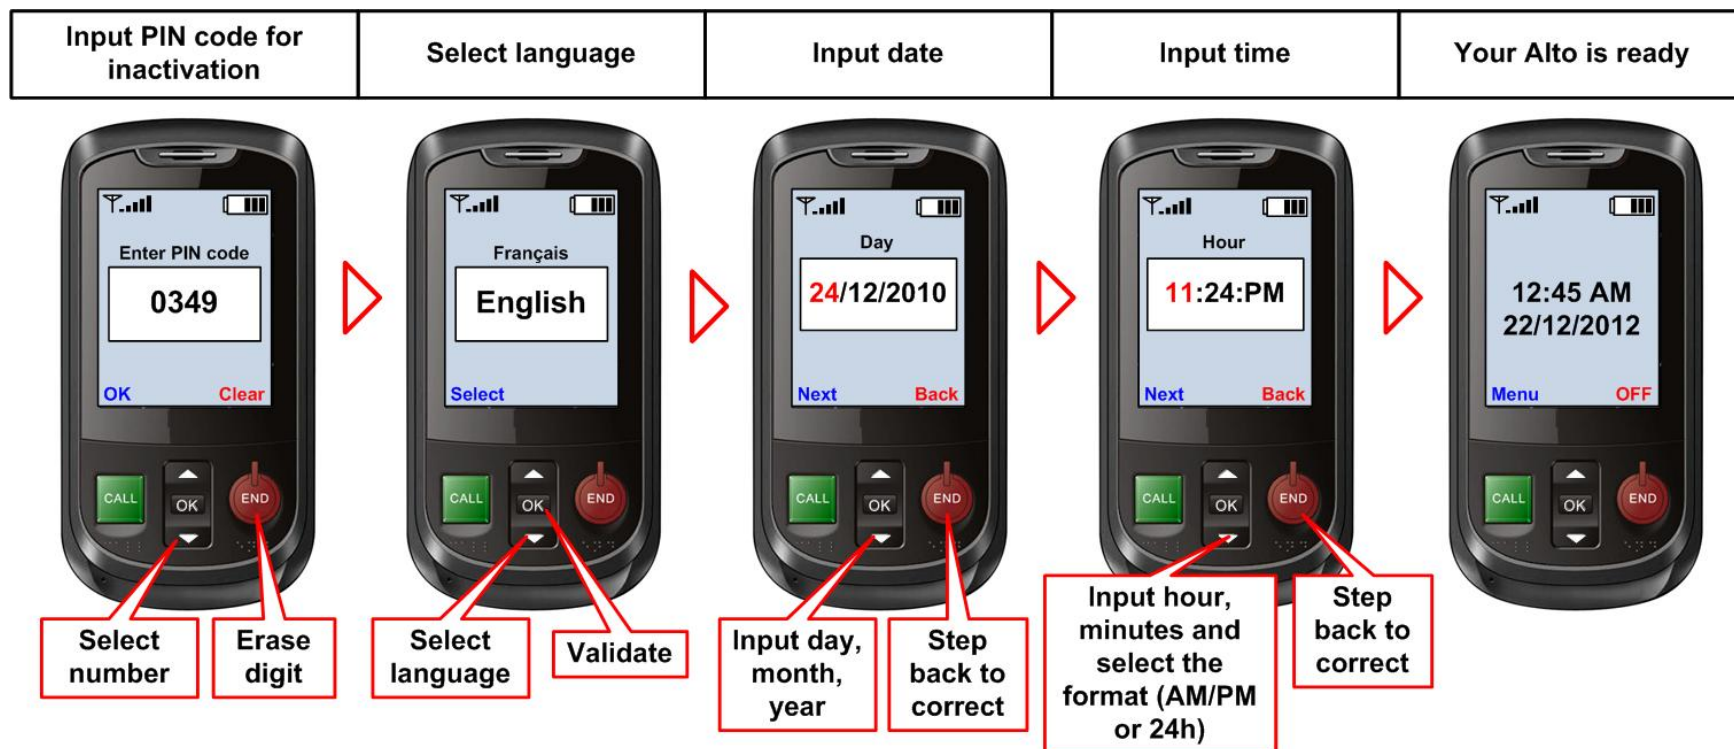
| Input PIN code for inactivation | Select language | Input date | Input time | Your Alto is ready |
|---|---|---|---|---|

Enter PIN code
0349
OK Clear
CALL OK END

Select number
Erase digit

Français
English
Select
CALL OK END

Select language
Validate

Day
24/12/2010
Next Back
CALL OK END

Input day, month, year
Step back to correct

Hour
11:24:PM
Next Back
CALL OK END

Input hour, minutes and select the format (AM/PM or 24h)
Step back to correct

12:45 AM
22/12/2012
Menu OFF
CALL OK END